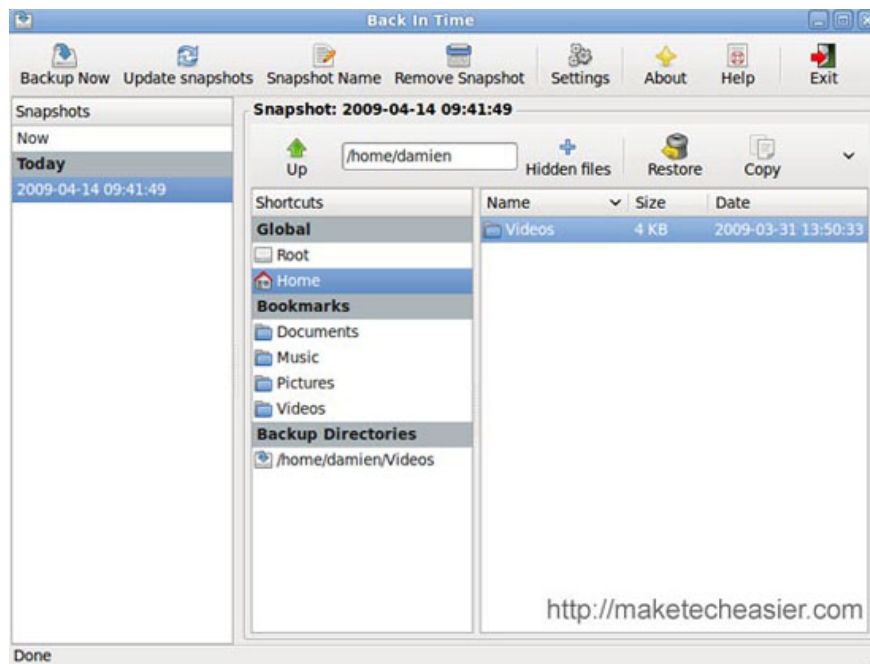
Back In Time

Backup Now Update snapshots Snapshot Name Remove Snapshot Settings About Help Exit

Snapshots
Now
Today
2009-04-14 09:41:49

Snapshot: 2009-04-14 09:41:49

Up /home/damien Hidden files Restore Copy

Shortcuts
Global
Root
Home
Bookmarks
Documents
Music
Pictures
Videos
Backup Directories
/home/damien/Videos

| Name | Size | Date |
|---|---|---|
| Videos | 4 KB | 2009-03-31 13:50:33 |

http://maketecheasier.com

Done